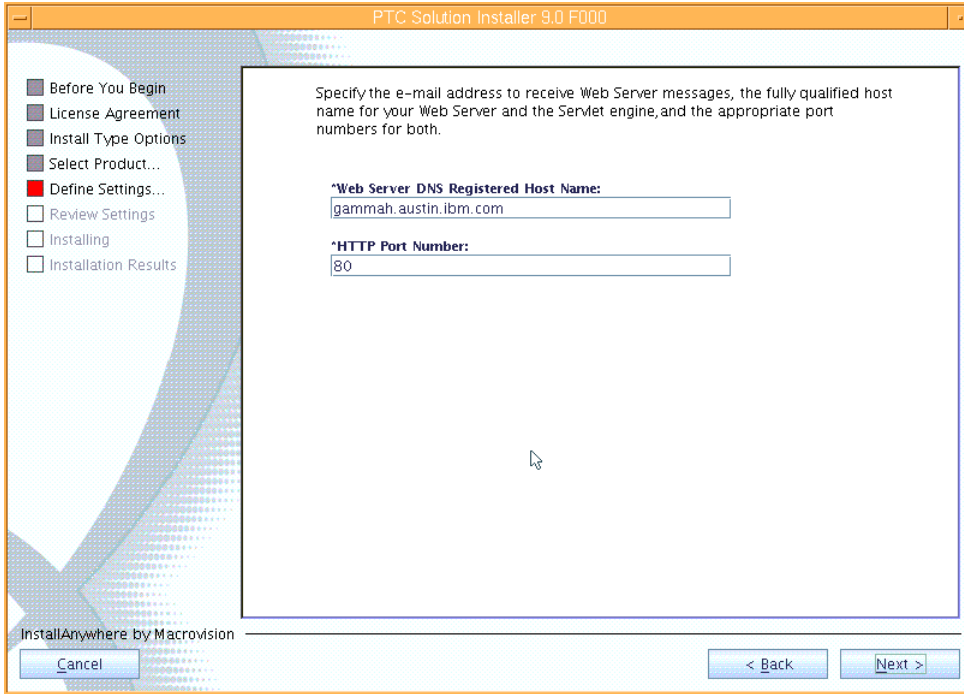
PTC Solution Installer 9.0 F000

Before You Begin
License Agreement
Install Type Options
Select Product...
Define Settings...
Review Settings
Installing
Installation Results

Specify the e-mail address to receive Web Server messages, the fully qualified host name for your Web Server and the Servlet engine,and the appropriate port numbers for both.

*Web Server DNS Registered Host Name:
gammah.austin.ibm.com

*HTTP Port Number:
80

InstallAnywhere by Macrovision

Cancel

< Back

Next >